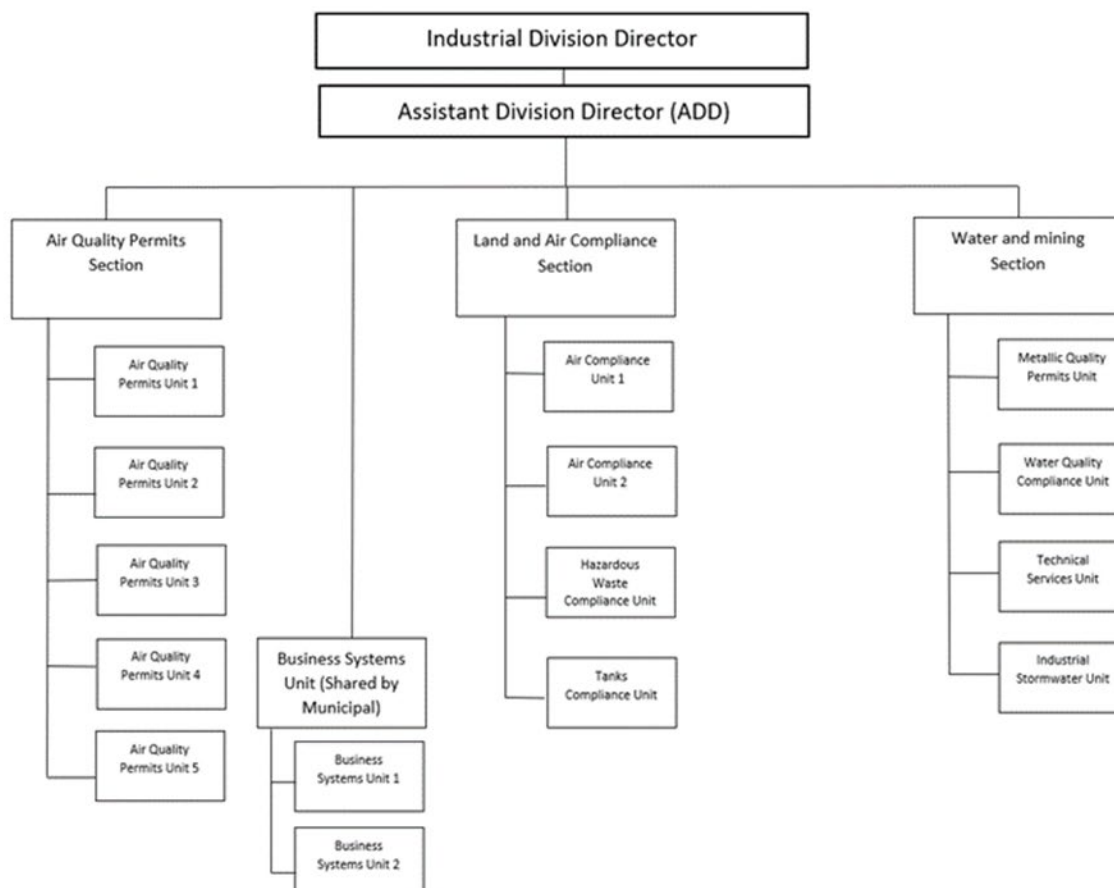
Industrial Division Director

Assistant Division Director (ADD)

Air Quality Permits Section

Air Quality Permits Unit 1

Air Quality Permits Unit 2

Air Quality Permits Unit 3

Air Quality Permits Unit 4

Air Quality Permits Unit 5

Business Systems Unit (Shared by Municipal)

Business Systems Unit 1

Business Systems Unit 2

Land and Air Compliance Section

Air Compliance Unit 1

Air Compliance Unit 2

Hazardous Waste Compliance Unit

Tanks Compliance Unit

Water and mining Section

Metallic Quality Permits Unit

Water Quality Compliance Unit

Technical Services Unit

Industrial Stormwater Unit